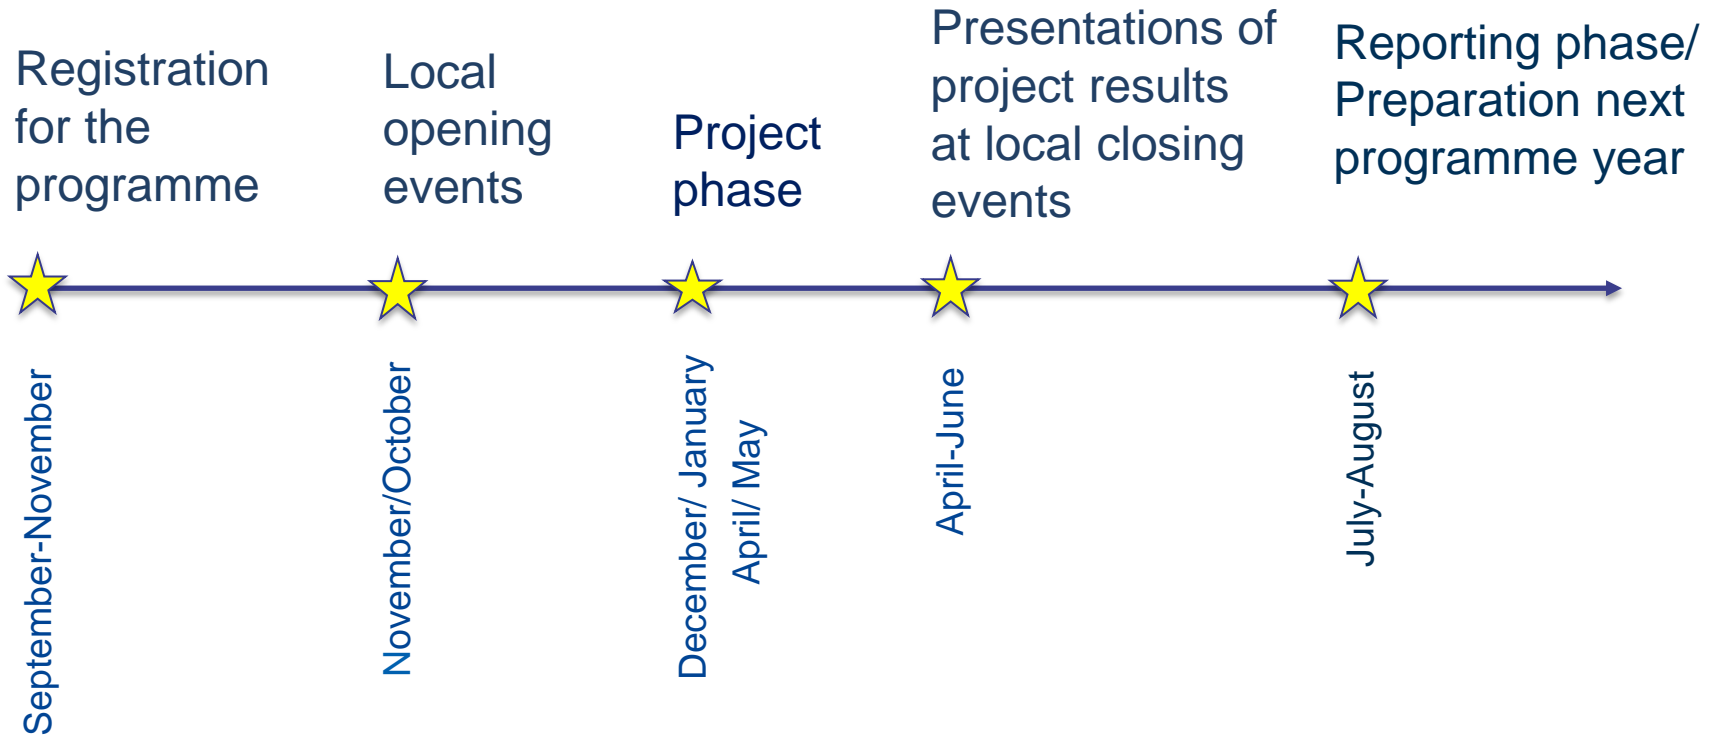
Registration for the programme

Local opening events

Project phase

Presentations of project results at local closing events

Reporting phase/ Preparation next programme year

September-November

November/October

December/ January

April/ May

April-June

July-August